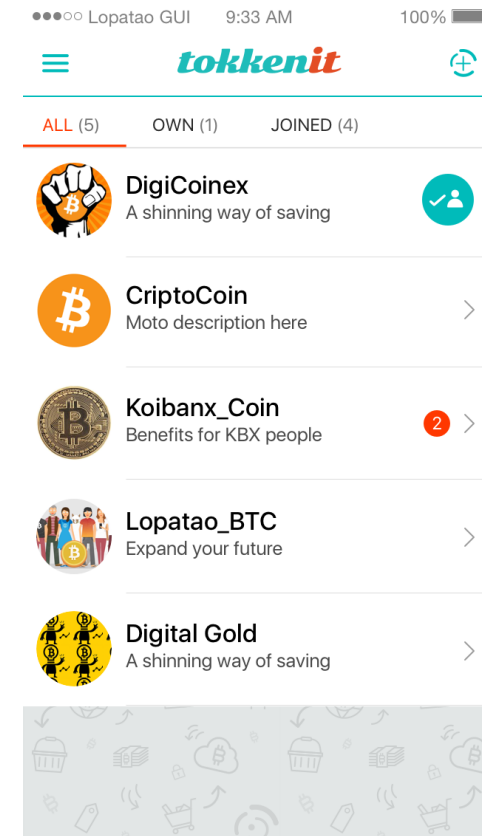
●●●○○ Lopatao GUI 9:33 AM 100%

tokkenit

ALL (5) OWN (1) JOINED (4)

DigiCoinex
A shinning way of saving

CriptoCoin
Moto description here

Koibanx_Coin
Benefits for KBX people
2

Lopatao_BTC
Expand your future

Digital Gold
A shinning way of saving